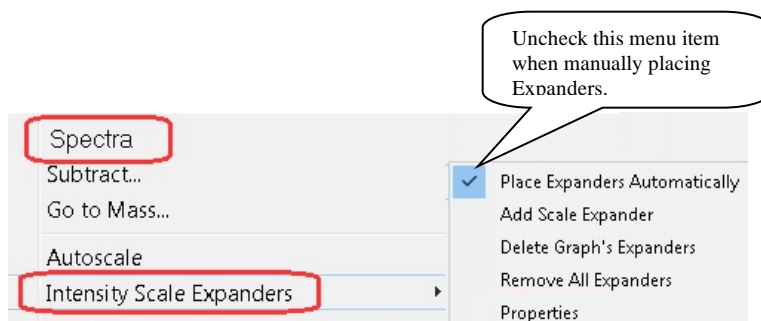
Uncheck this menu item when manually placing Expanders.

Spectra
Subtract...
Go to Mass...
Autoscale
Intensity Scale Expanders

✓ Place Expanders Automatically
Add Scale Expander
Delete Graph's Expanders
Remove All Expanders
Properties